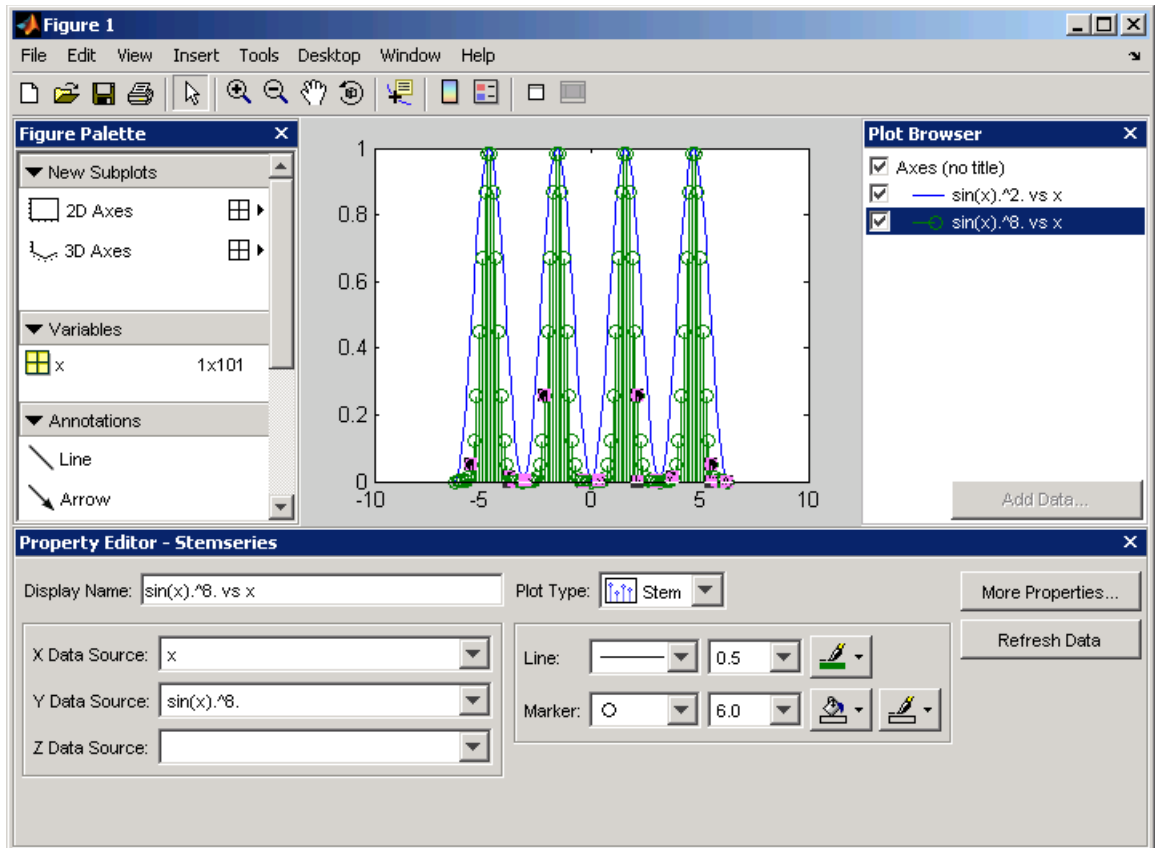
Figure 1

File Edit View Insert Tools Desktop Window Help

Figure Palette

New Subplots

2D Axes

3D Axes

Variables

x 1x101

Annotations

Line

Arrow

1
0.8
0.6
0.4
0.2
0
-10 -5 0 5 10

Plot Browser

Axes (no title)

sin(x).^2. vs x

sin(x).^8. vs x

Add Data...

Property Editor - Stemseries

Display Name: sin(x).^8. vs x

Plot Type: Stem

More Properties...

Refresh Data

X Data Source: x

Y Data Source: sin(x).^8.

Z Data Source:

Line: 0.5

Marker: O 6.0